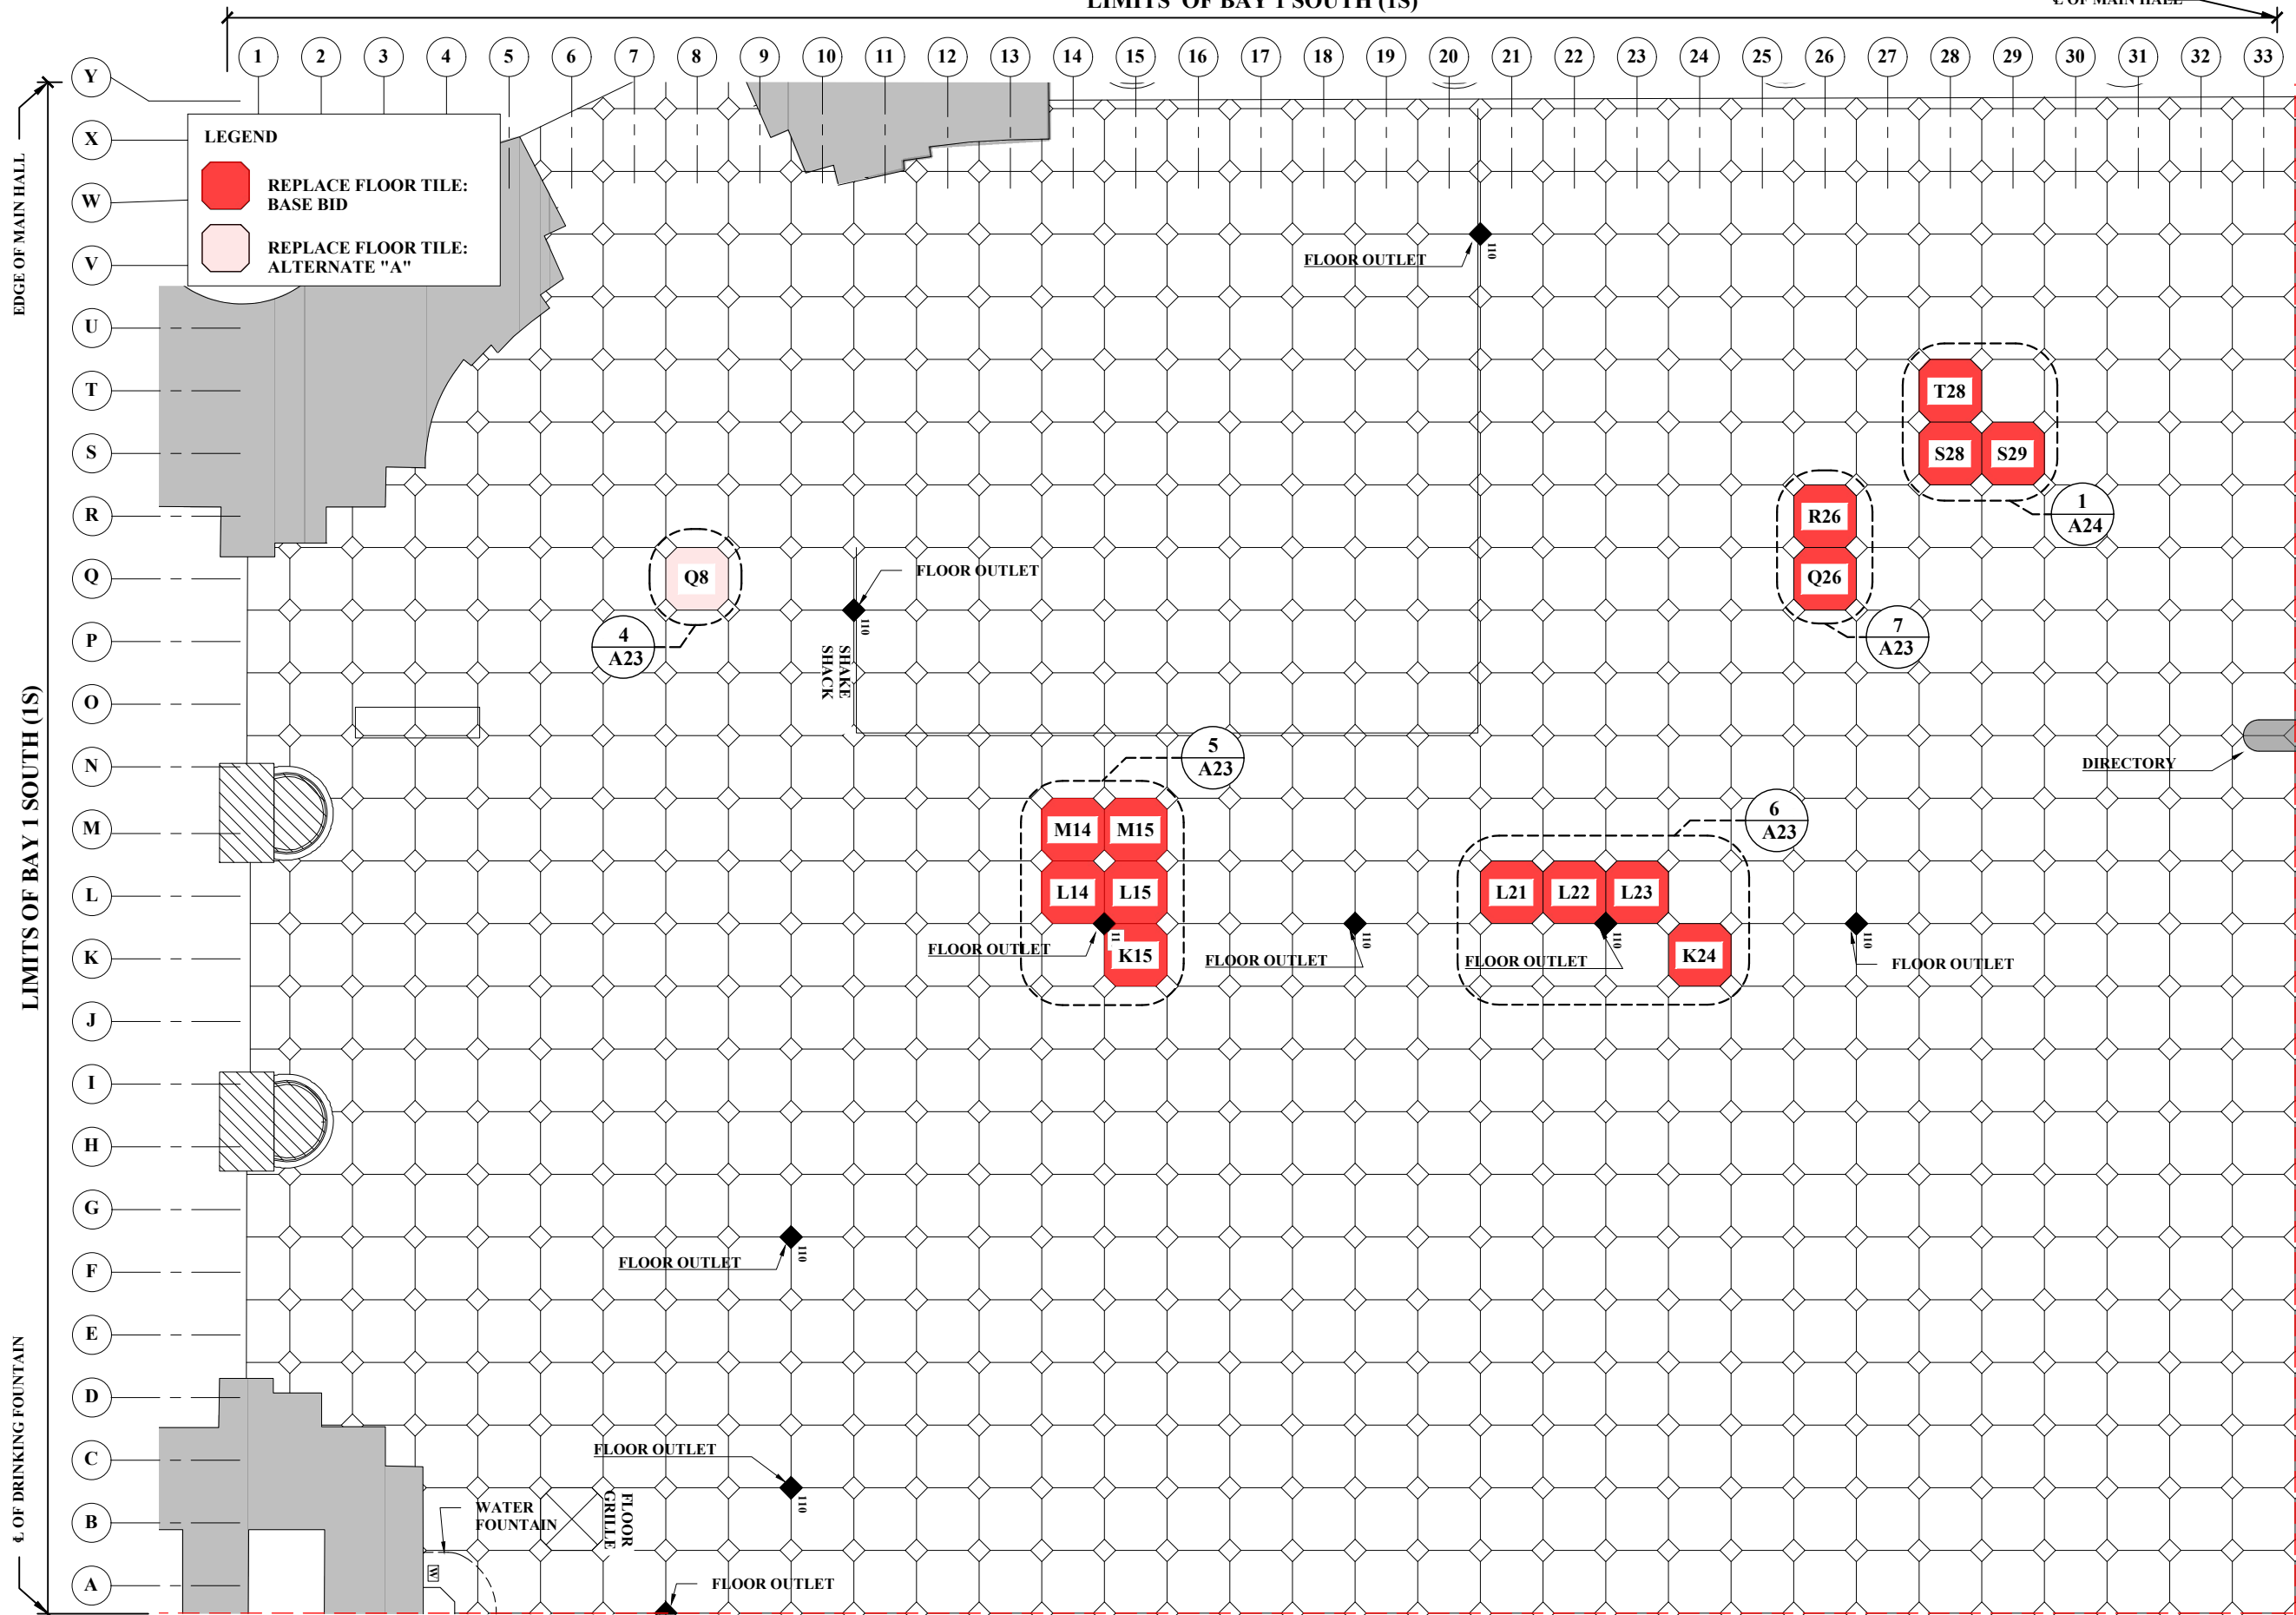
LIMITS OF BAY 1 SOUTH (1S)

℄ OF MAIN HALL

1 2 3 4 5 6 7 8 9 10 11 12 13 14 15 16 17 18 19 20 21 22 23 24 25 26 27 28 29 30 31 32 33

Y X W V U T S R Q P O N M L K J I H G F E D C B A

EDGE OF MAIN HALL

LIMITS OF BAY 1 SOUTH (1S)

℄ OF DRINKING FOUNTAIN

LEGEND

REPLACE FLOOR TILE: BASE BID

REPLACE FLOOR TILE: ALTERNATE "A"

FLOOR OUTLET

110

T28

S28 S29

1
A24

R26

Q26

7
A23

Q8

4
A23

FLOOR OUTLET

110

SHAKE SHACK

5
A23

DIRECTORY

M14 M15

L14 L15

K15

6
A23

L21 L22 L23

K24

FLOOR OUTLET

FLOOR OUTLET

FLOOR OUTLET

FLOOR OUTLET

110

110

110

110

110

FLOOR OUTLET

110

FLOOR OUTLET

110

WATER FOUNTAIN

FLOOR GRILLE

FLOOR OUTLET